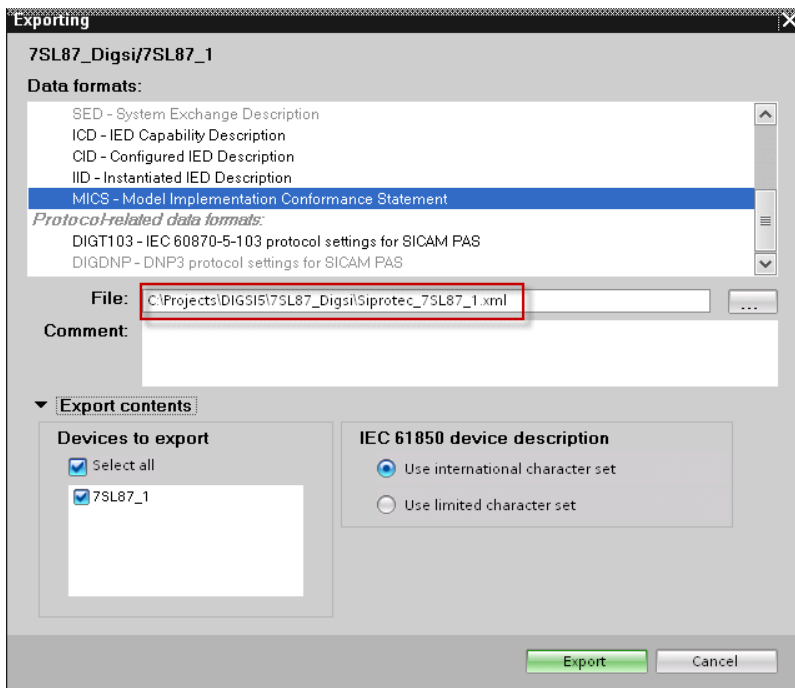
Exporting

7SL87_Digsi/7SL87_1

Data formats:

SED - System Exchange Description
ICD - IED Capability Description
CID - Configured IED Description
IID - Instantiated IED Description
MICS - Model Implementation Conformance Statement
Protocol-related data formats:
DIGT103 - IEC 60870-5-103 protocol settings for SICAM PAS
DIGDNP - DNP3 protocol settings for SICAM PAS

File: C:\Projects\DIGSI5\7SL87_Digsi\Siprotec_7SL87_1.xml ...

Comment:

Export contents

Devices to export

Select all

7SL87_1

IEC 61850 device description

Use international character set

Use limited character set

Export Cancel